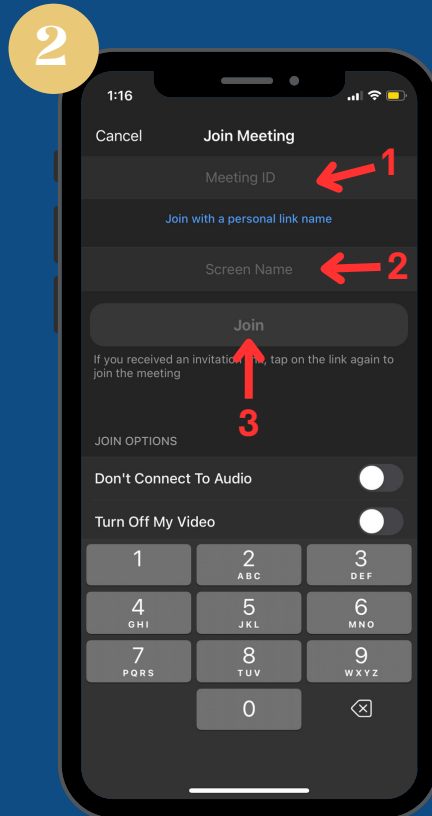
2

1:16

Cancel Join Meeting

Meeting ID

1

Join with a personal link name

Screen Name

2

Join

If you received an invitation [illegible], tap on the link again to join the meeting

3

JOIN OPTIONS

Don't Connect To Audio

Turn Off My Video

1
2 ABC
3 DEF
4 GHI
5 JKL
6 MNO
7 PQRS
8 TUV
9 WXYZ
0